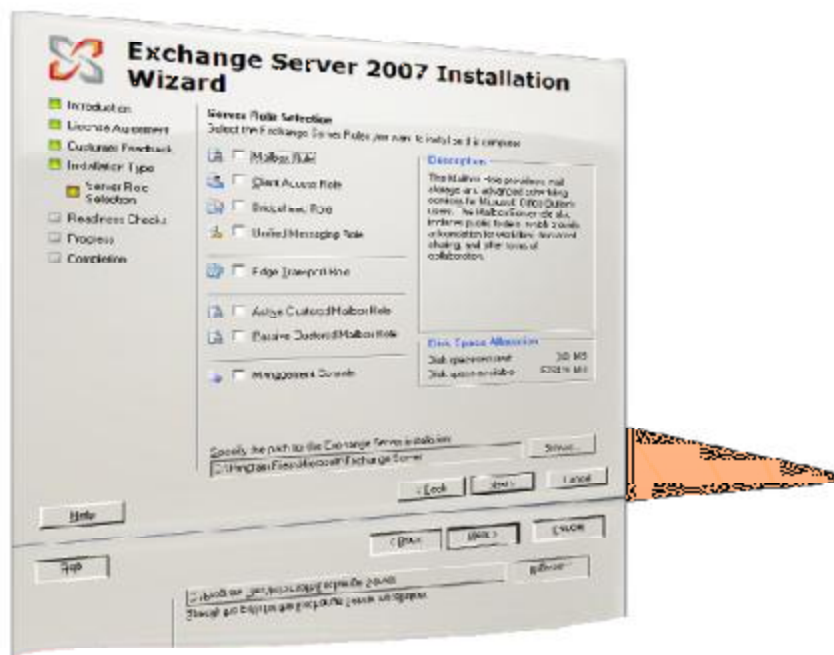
Exchange Server 2007 Installation Wizard

Introduction
License Agreement
Customer Feedback
Installation Type
Server Role Selection
Readiness Checks
Progress
Completion

Server Role Selection
Select the Exchange Server Roles you want to install on this computer

Mailbox Role
Client Access Role
Hub Transport Role
Unified Messaging Role
Edge Transport Role
Active Clustered Mailbox Role
Passive Clustered Mailbox Role
Management Tools

Description
The Mailbox role provides mail storage and advanced scheduling services for Microsoft Office Outlook users. The Mailbox Server role also includes public folders, which provide a foundation for workflow, document sharing, and other types of collaboration.

Disk Space Allocation
Disk space required: 30 MB
Disk space available: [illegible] MB

Specify the path for the Exchange Server installation:
C:\Program Files\Microsoft\Exchange Server
Browse...

< Back Next > Cancel

Help

< Back Next > Cancel

Help
Browse...
C:\Program Files\Microsoft\Exchange Server
Specify the path for the Exchange Server installation: